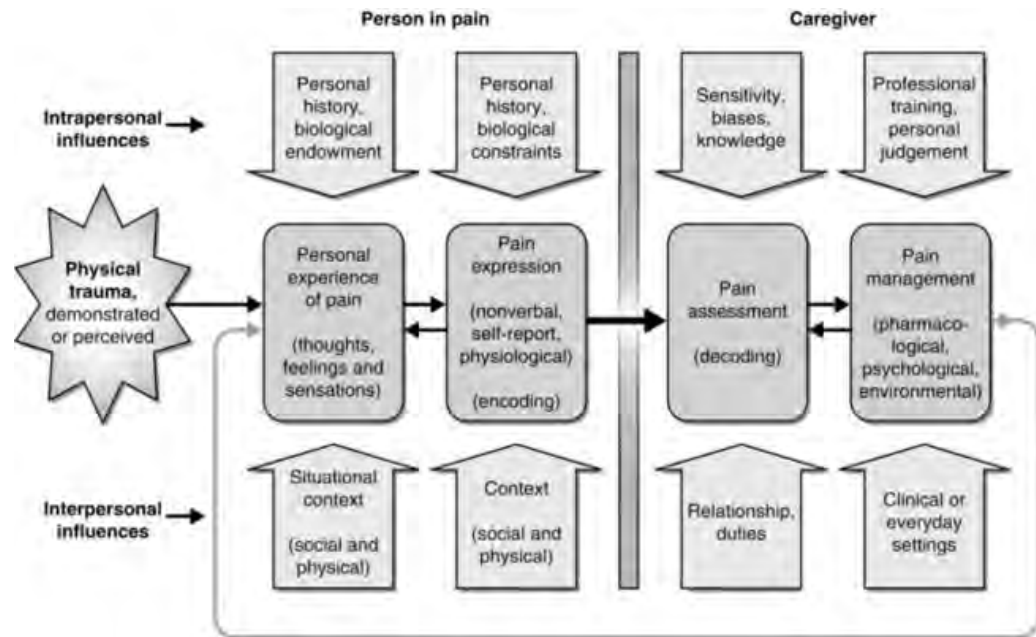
Person in pain

Caregiver

Intrapersonal influences

Personal history, biological endowment

Personal history, biological constraints

Sensitivity, biases, knowledge

Professional training, personal judgement

Physical trauma, demonstrated or perceived

Personal experience of pain

(thoughts, feelings and sensations)

Pain expression

(nonverbal, self-report, physiological)

(encoding)

Pain assessment

(decoding)

Pain management

(pharmacological, psychological, environmental)

Interpersonal influences

Situational context

(social and physical)

Context

(social and physical)

Relationship, duties

Clinical or everyday settings